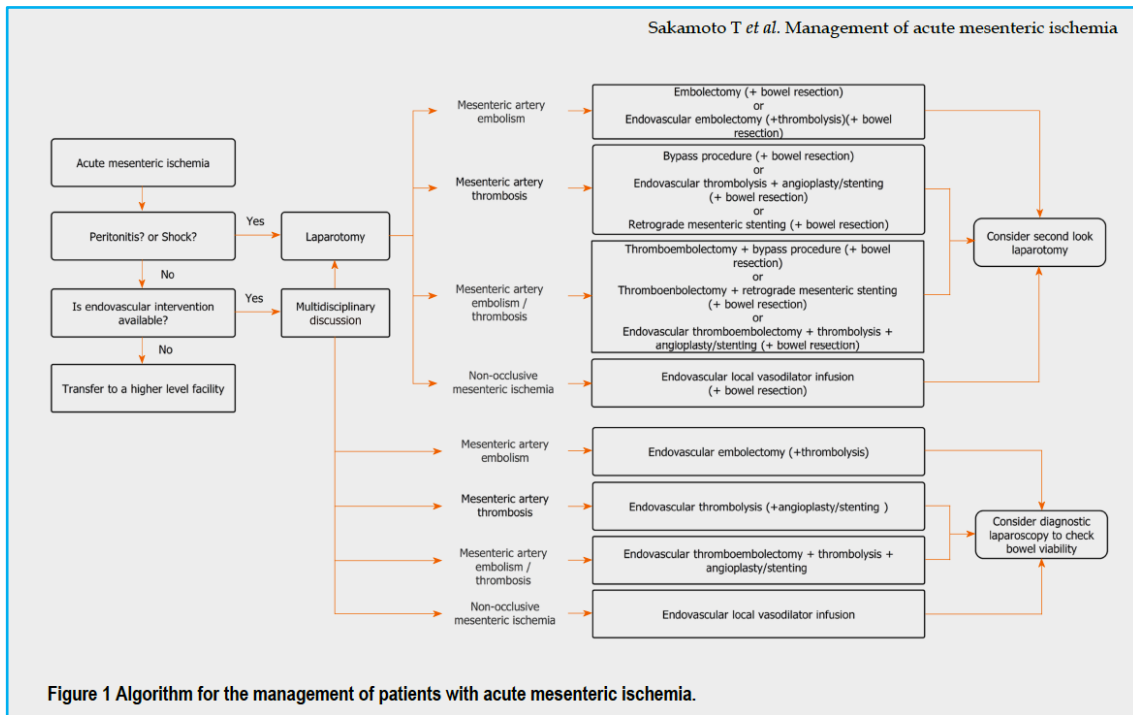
Sakamoto T *et al*. Management of acute mesenteric ischemia

Acute mesenteric ischemia

Peritonitis? or Shock?

Yes

No

Is endovascular intervention available?

Yes

No

Transfer to a higher level facility

Laparotomy

Multidisciplinary discussion

Mesenteric artery embolism

Embolectomy (+ bowel resection) or Endovascular embolectomy (+thrombolysis)(+ bowel resection)

Mesenteric artery thrombosis

Bypass procedure (+ bowel resection) or Endovascular thrombolysis + angioplasty/stenting (+ bowel resection) or Retrograde mesenteric stenting (+ bowel resection)

Mesenteric artery embolism / thrombosis

Thromboembolectomy + bypass procedure (+ bowel resection) or Thromboenbolectomy + retrograde mesenteric stenting (+ bowel resection) or Endovascular thromboembolectomy + thrombolysis + angioplasty/stenting (+ bowel resection)

Non-occlusive mesenteric ischemia

Endovascular local vasodilator infusion (+ bowel resection)

Consider second look laparotomy

Mesenteric artery embolism

Endovascular embolectomy (+thrombolysis)

Mesenteric artery thrombosis

Endovascular thrombolysis (+angioplasty/stenting )

Mesenteric artery embolism / thrombosis

Endovascular thromboembolectomy + thrombolysis + angioplasty/stenting

Non-occlusive mesenteric ischemia

Endovascular local vasodilator infusion

Consider diagnostic laparoscopy to check bowel viability

**Figure 1 Algorithm for the management of patients with acute mesenteric ischemia.**